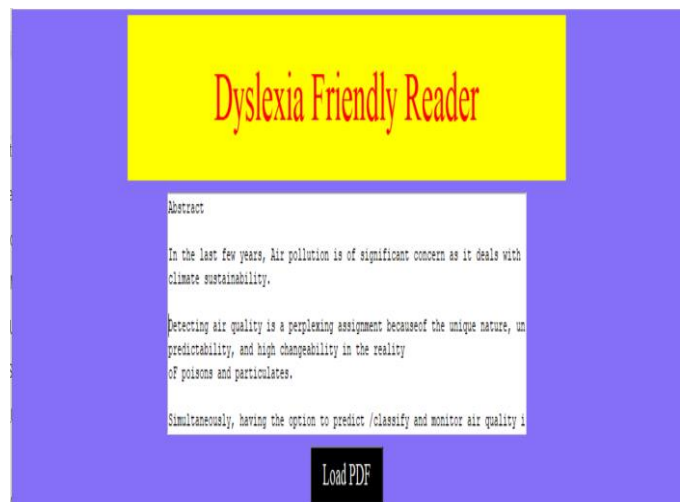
Dyslexia Friendly Reader

Abstract

In the last few years, Air pollution is of significant concern as it deals with climate sustainability.

Detecting air quality is a perplexing assignment becauseof the unique nature, un predictability, and high changeability in the reality oF poisons and particulates.

Simultaneously, having the option to predict /classify and monitor air quality i

Load PDF